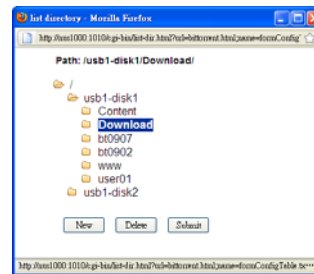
list directory - Mozilla Firefox

http://nas1000:1010/cgi-bin/list-dir.html?url=bittorrent.html;name=formConfig

Path: /usb1-disk1/Download/

/
usb1-disk1
Content
Download
bt0907
bt0902
www
user01
usb1-disk2

New
Delete
Submit

http://nas1000:1010/cgi-bin/list-dir.html?url=bittorrent.html;name=formConfigTable tc=